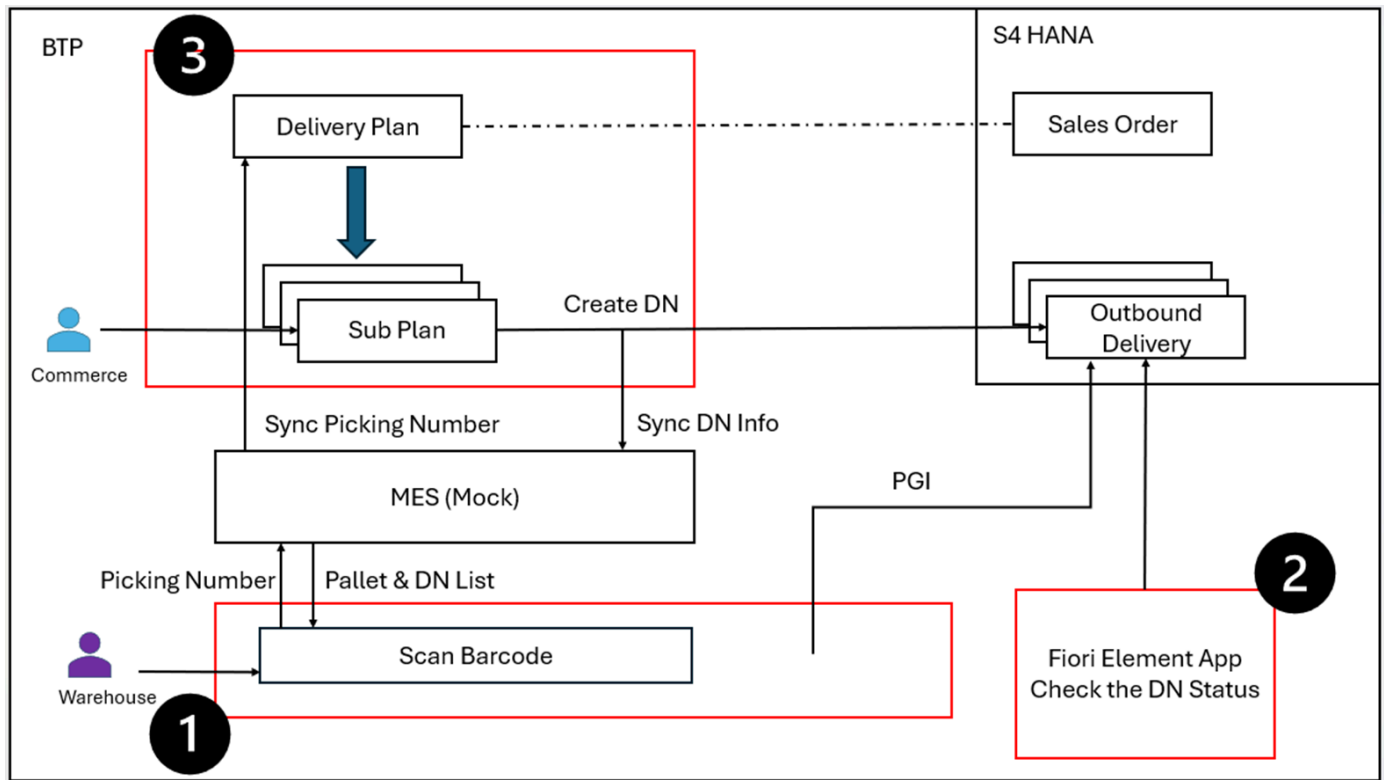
BTP

3

Delivery Plan

Sub Plan

Commerce

Create DN

S4 HANA

Sales Order

Outbound Delivery

Sync Picking Number

Sync DN Info

MES (Mock)

PGI

Picking Number

Pallet & DN List

Scan Barcode

Warehouse

1

2

Fiori Element App Check the DN Status